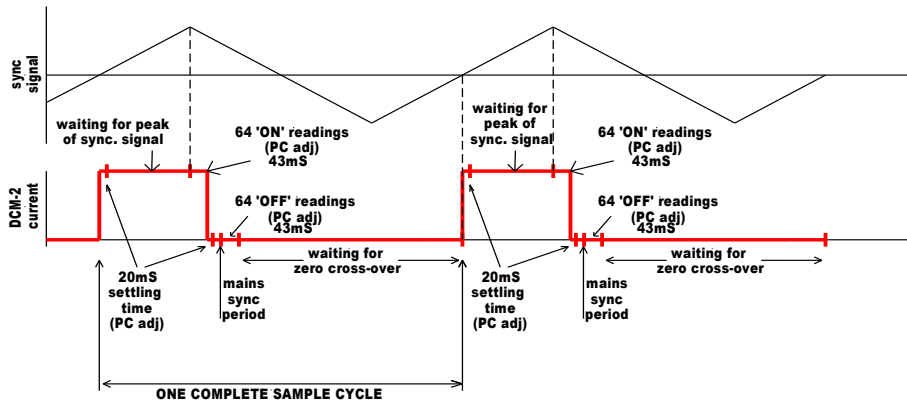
sync signal

DCM-2 current

waiting for peak of sync. signal

64 'ON' readings (PC adj) 43mS

64 'OFF' readings (PC adj) 43mS

waiting for zero cross-over

20mS settling time (PC adj)

mains sync period

waiting for peak of sync. signal

64 'ON' readings (PC adj) 43mS

64 'OFF' readings (PC adj) 43mS

waiting for zero cross-over

20mS settling time (PC adj)

mains sync period

ONE COMPLETE SAMPLE CYCLE